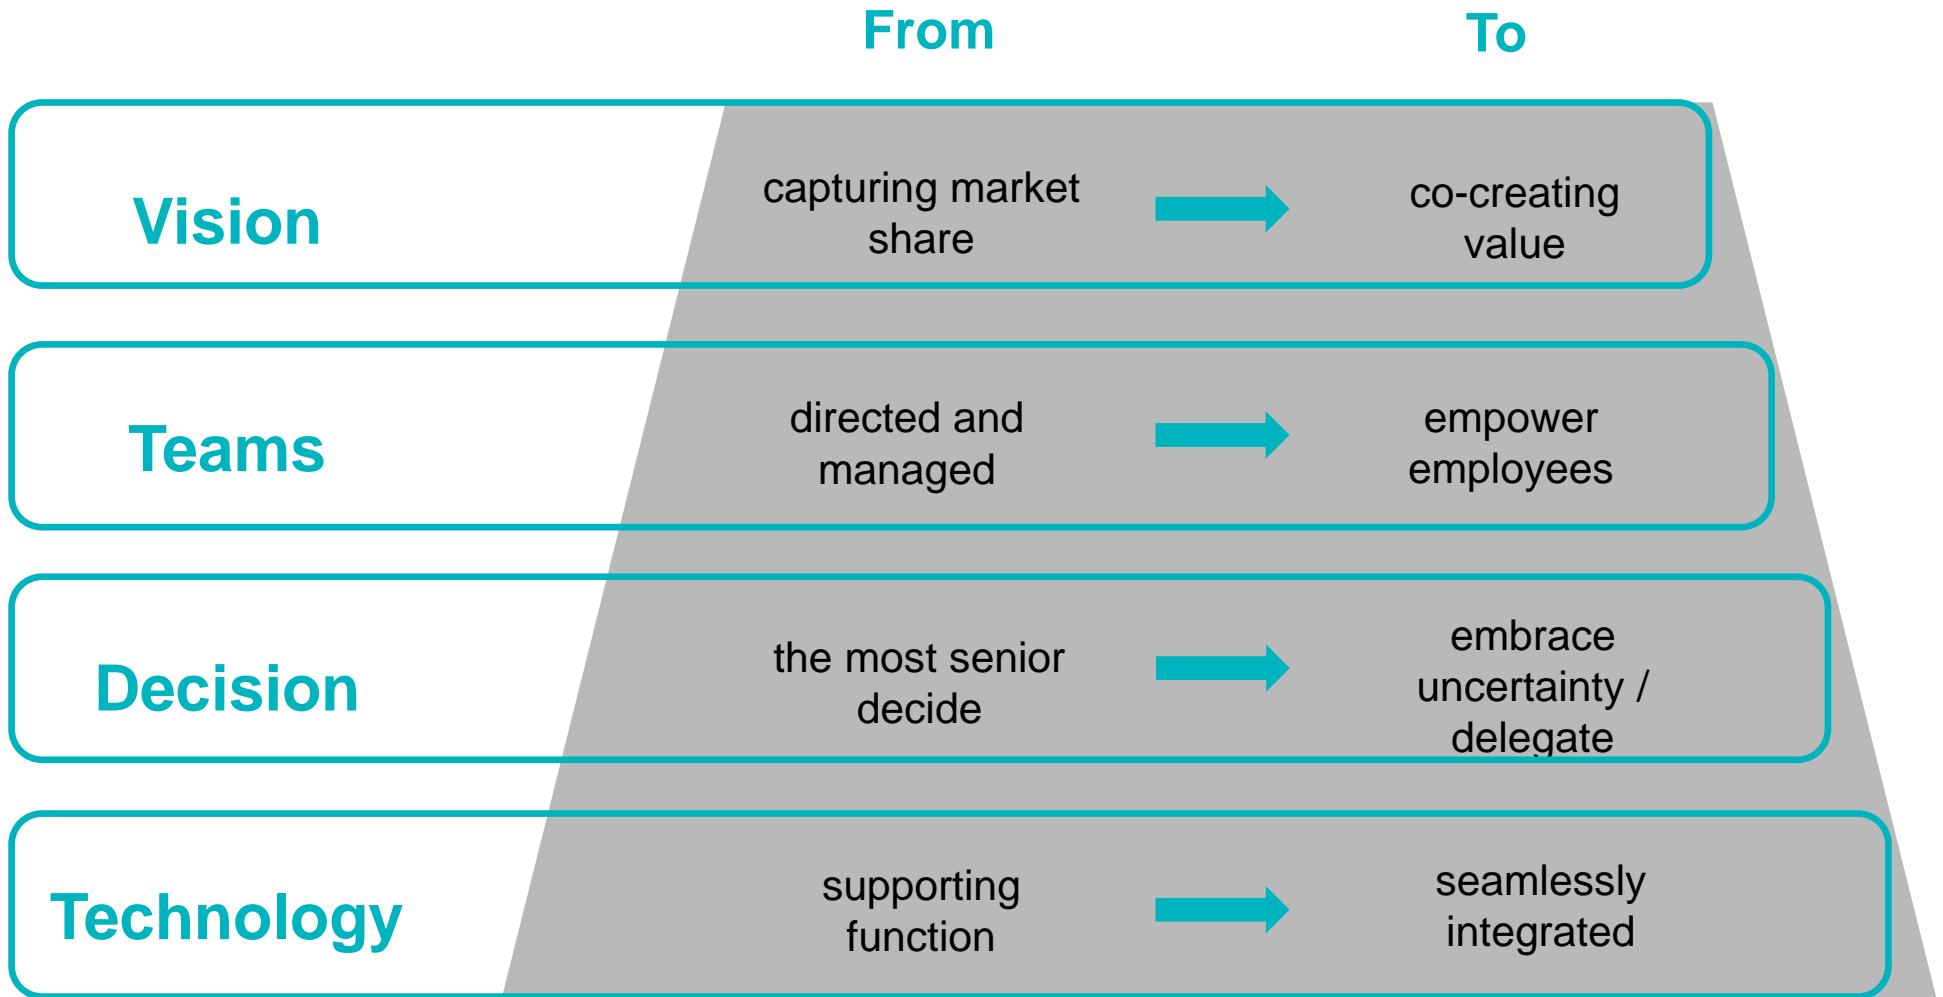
| | From | To |
|---|---|---|
| Vision | capturing market share | co-creating value |
| Teams | directed and managed | empower employees |
| Decision | the most senior decide | embrace uncertainty / delegate |
| Technology | supporting function | seamlessly integrated |